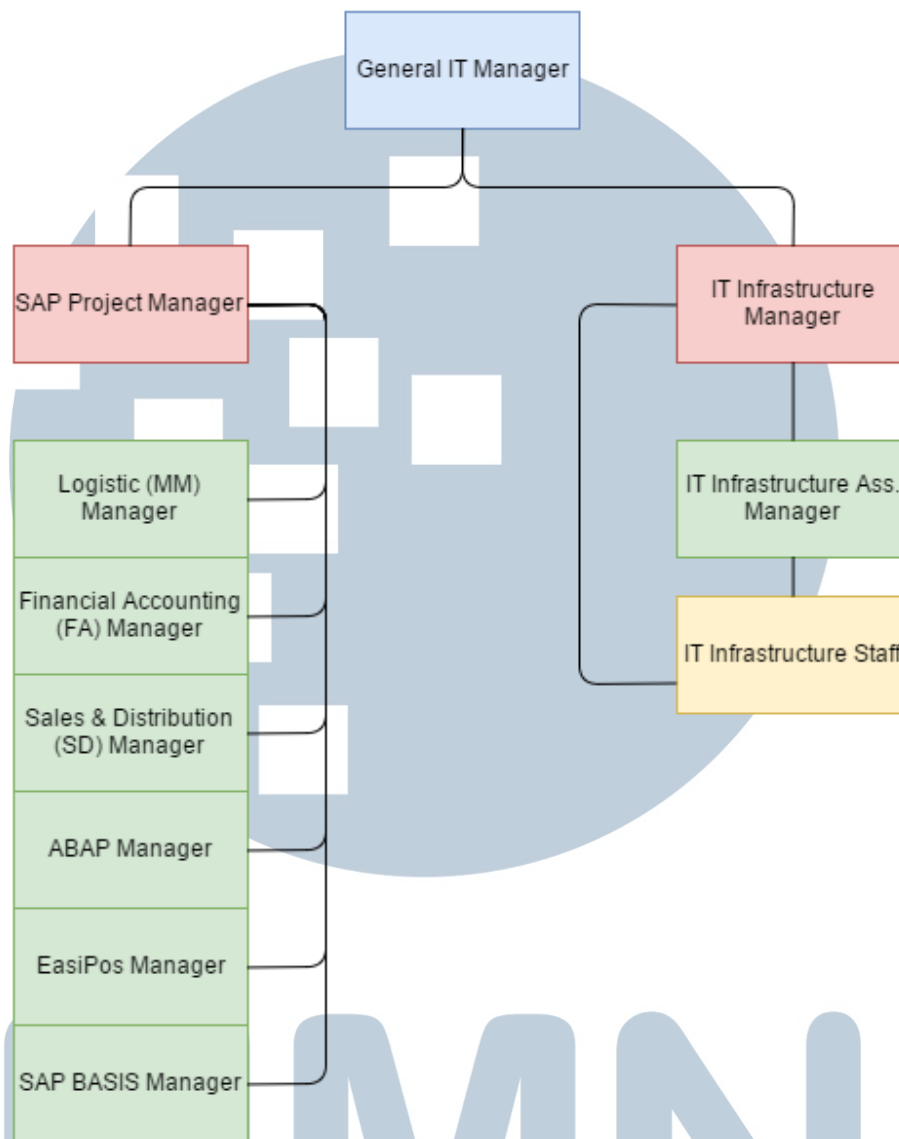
General IT Manager

SAP Project Manager

IT Infrastructure Manager

Logistic (MM) Manager

Financial Accounting (FA) Manager

Sales & Distribution (SD) Manager

ABAP Manager

EasiPos Manager

SAP BASIS Manager

IT Infrastructure Ass. Manager

IT Infrastructure Staff